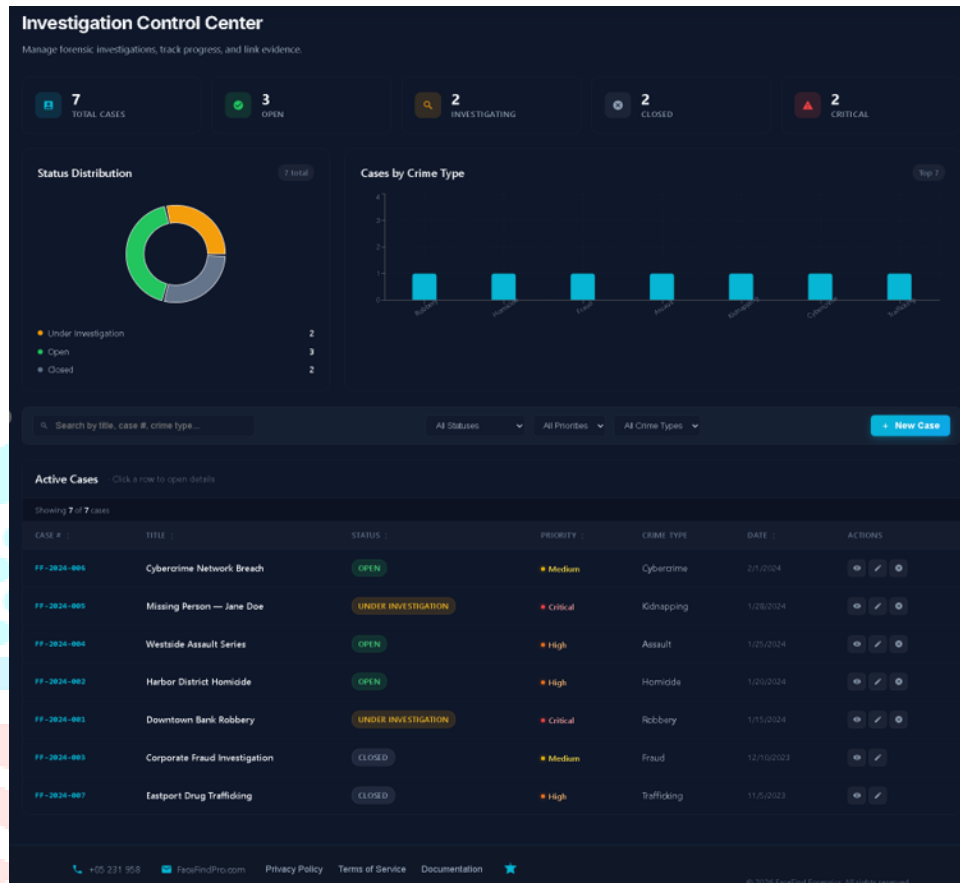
Investigation Control Center

Manage forensic investigations, track progress, and link evidence.

7 TOTAL CASES

3 OPEN

2 INVESTIGATING

2 CLOSED

2 CRITICAL

Status Distribution

7 total

• Under Investigation 2
• Open 3
• Closed 2

Cases by Crime Type

Top 7

4
3
2
1
0

Robbery Homicide Fraud Assault Kidnapping Cybercrime Trafficking

Search by title, case #, crime type...

All Statuses

All Priorities

All Crime Types

+ New Case

Active Cases Click a row to open details

Showing 7 of 7 cases

| CASE # | TITLE | STATUS | PRIORITY | CRIME TYPE | DATE | ACTIONS |
|---|---|---|---|---|---|---|
| FF-2024-006 | Cybercrime Network Breach | OPEN | Medium | Cybercrime | 2/1/2024 | |
| FF-2024-005 | Missing Person — Jane Doe | UNDER INVESTIGATION | Critical | Kidnapping | 1/28/2024 | |
| FF-2024-004 | Westside Assault Series | OPEN | High | Assault | 1/25/2024 | |
| FF-2024-002 | Harbor District Homicide | OPEN | High | Homicide | 1/20/2024 | |
| FF-2024-001 | Downtown Bank Robbery | UNDER INVESTIGATION | Critical | Robbery | 1/15/2024 | |
| FF-2024-003 | Corporate Fraud Investigation | CLOSED | Medium | Fraud | 12/10/2023 | |
| FF-2024-007 | Eastport Drug Trafficking | CLOSED | High | Trafficking | 11/5/2023 | |

+05 231 958 FaceFindPro.com Privacy Policy Terms of Service Documentation

© 2026 FaceFind Forensics. All rights reserved.